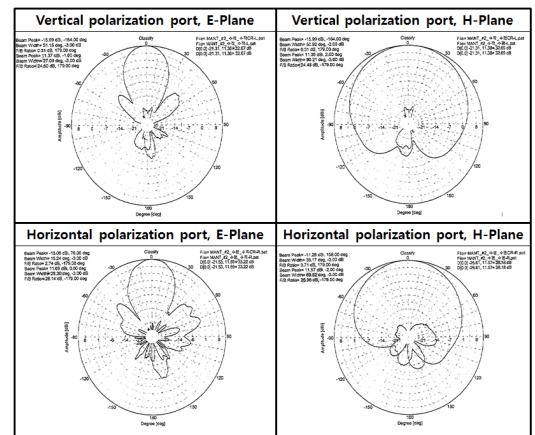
Vertical polarization port, E-Plane

Beam Peak= -15.09 dB, -164.00 deg
Beam Width= 51.15 deg, -3.00 dB
F/B Ration= 2.84 dB, 176.00 deg
Beam Peak= 21.37 dB, -1.00 deg
Beam Width= 27.09 deg, -3.00 dB
F/B Ration= 24.60 dB, 179.00 deg

Classify

File= MANT_#2_수직_수직ROR-L.pat
File= MANT_#2_수직_수직-L.pat
DB[-0]: -21.31, 11.31=32.67 dB
DB[-0]: -21.31, 11.36=32.67 dB

-60 -90 -120 -150 180 150 120 90 60 30 0 -30
-14 -21 -7

Amplitude [dB]

Degree [deg]

Vertical polarization port, H-Plane

Beam Peak= -15.09 dB, -164.00 deg
Beam Width= 50.92 deg, -3.00 dB
F/B Ration= 5.31 dB, 176.00 deg
Beam Peak= 11.35 dB, 2.00 deg
Beam Width= 90.21 deg, -3.00 dB
F/B Ration= 24.49 dB, -179.00 deg

Classify

File= MANT_#2_수직_수직ROR-L.pat
File= MANT_#2_수직_수직-L.pat
DB[-0]: -21.31, 11.29=32.65 dB
DB[-0]: -21.31, 11.28=32.65 dB

-60 -90 -120 -150 180 150 120 90 60 30 0 -30
-14 -21 -7

Amplitude [dB]

Degree [deg]

Horizontal polarization port, E-Plane

Beam Peak= -15.05 dB, -164.00 deg
Beam Width= 15.24 deg, -3.00 dB
F/B Ration= 2.74 dB, -176.00 deg
Beam Peak= 11.69 dB, 0.00 deg
Beam Width= 25.30 deg, -3.00 dB
F/B Ration= 28.14 dB, -179.00 deg

Classify

File= MANT_#2_수평_수평ROR-R.pat
File= MANT_#2_수평_수평-R.pat
DB[-0]: -21.03, 11.69=33.22 dB
DB[-0]: -21.03, 11.69=33.22 dB

-60 -90 -120 -150 180 150 120 90 60 30 0 -30
-14 -21 -7

Amplitude [dB]

Degree [deg]

Horizontal polarization port, H-Plane

Beam Peak= -11.26 dB, 158.00 deg
Beam Width= 35.77 deg, -3.00 dB
F/B Ration= 3.71 dB, 179.00 deg
Beam Peak= 11.57 dB, -2.00 deg
Beam Width= 69.02 deg, -3.00 dB
F/B Ration= 26.95 dB, -176.00 deg

Classify

File= MANT_#2_수평_수평ROR-R.pat
File= MANT_#2_수평_수평-R.pat
DB[-0]: -26.61, 11.57=38.18 dB
DB[-0]: -26.61, 11.57=38.18 dB

-60 -90 -120 -150 180 150 120 90 60 30 0 -30
-14 -21 -7

Amplitude [dB]

Degree [deg]